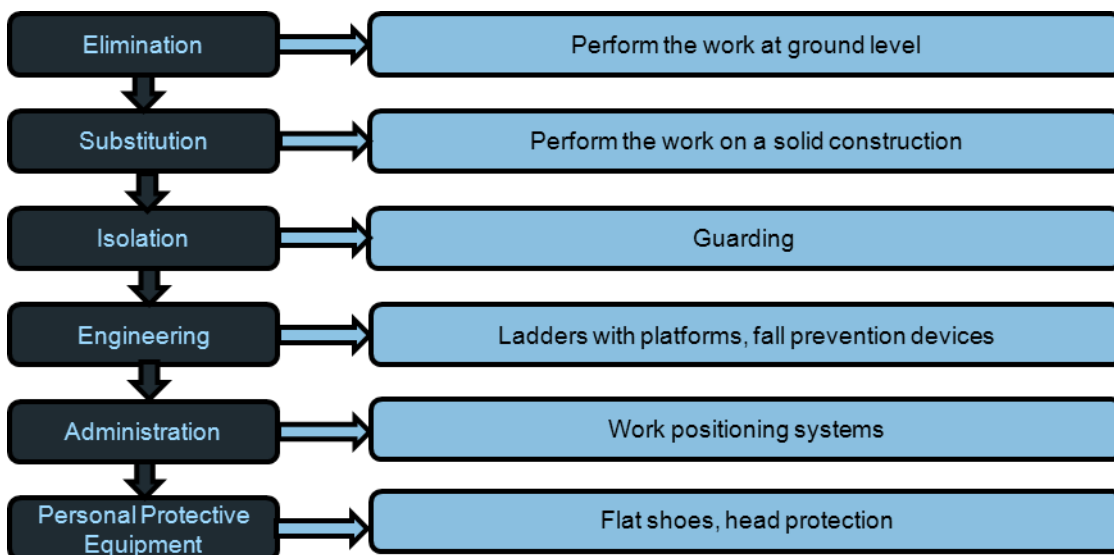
Elimination

Perform the work at ground level

Substitution

Perform the work on a solid construction

Isolation

Guarding

Engineering

Ladders with platforms, fall prevention devices

Administration

Work positioning systems

Personal Protective Equipment

Flat shoes, head protection